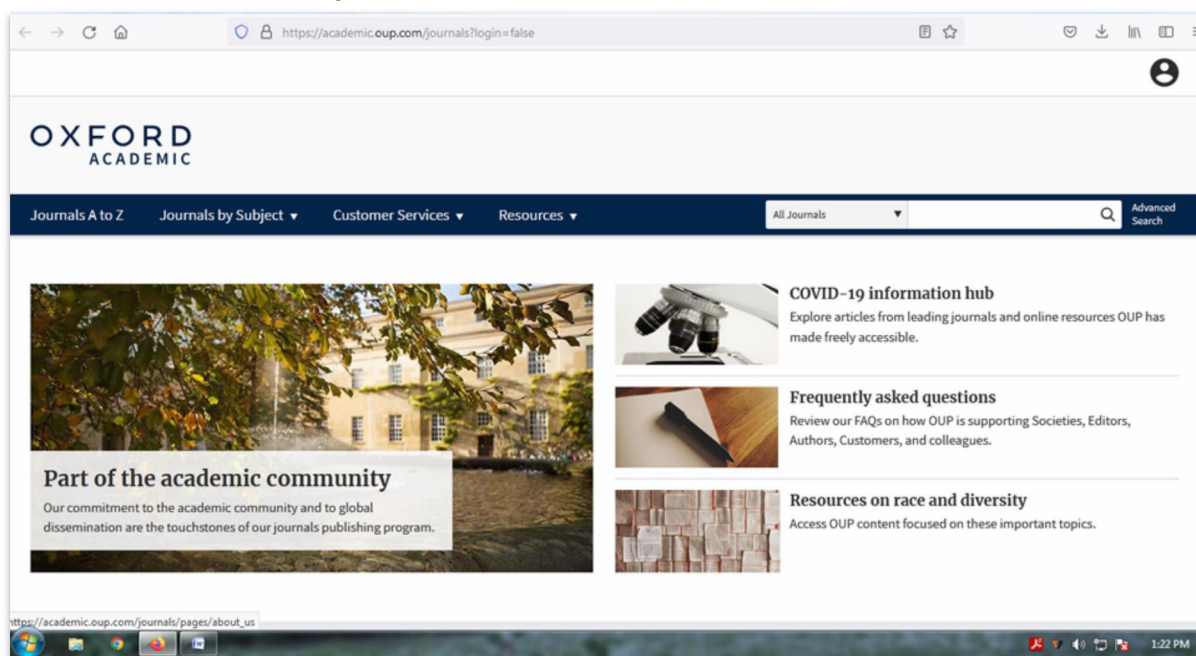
https://academic.oup.com/journals?login=false

OXFORD
ACADEMIC

Journals A to Z Journals by Subject ▾ Customer Services ▾ Resources ▾

All Journals ▾

Advanced Search

Part of the academic community
Our commitment to the academic community and to global dissemination are the touchstones of our journals publishing program.

COVID-19 information hub
Explore articles from leading journals and online resources OUP has made freely accessible.

Frequently asked questions
Review our FAQs on how OUP is supporting Societies, Editors, Authors, Customers, and colleagues.

Resources on race and diversity
Access OUP content focused on these important topics.

https://academic.oup.com/journals/pages/about_us

1:22 PM